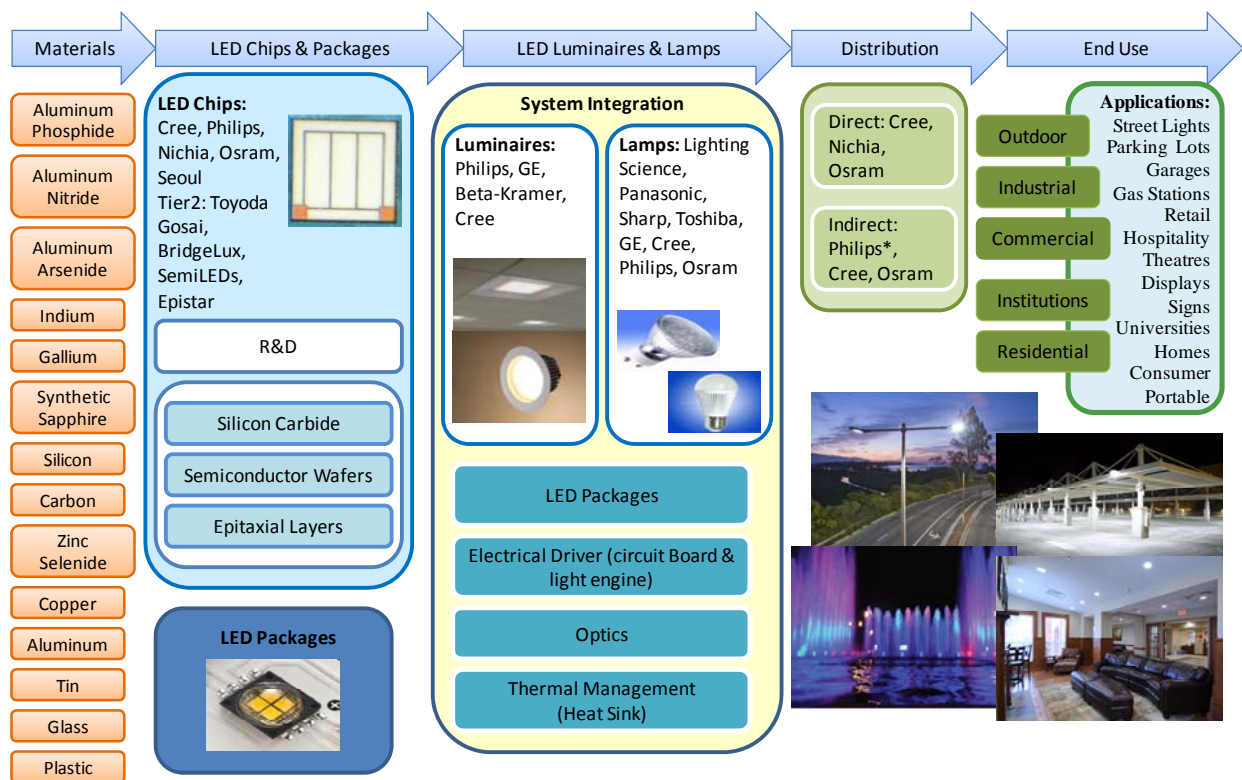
Materials

LED Chips & Packages

LED Luminaires & Lamps

Distribution

End Use

Aluminum Phosphide

Aluminum Nitride

Aluminum Arsenide

Indium

Gallium

Synthetic Sapphire

Silicon

Carbon

Zinc Selenide

Copper

Aluminum

Tin

Glass

Plastic

LED Chips: Cree, Philips, Nichia, Osram, Seoul Tier2: Toyoda Gosai, BridgeLux, SemiLEDs, Epistar

R&D

Silicon Carbide

Semiconductor Wafers

Epitaxial Layers

LED Packages

System Integration

Luminaires: Philips, GE, Beta-Kramer, Cree

Lamps: Lighting Science, Panasonic, Sharp, Toshiba, GE, Cree, Philips, Osram

LED Packages

Electrical Driver (circuit Board & light engine)

Optics

Thermal Management (Heat Sink)

Direct: Cree, Nichia, Osram

Indirect: Philips*, Cree, Osram

Outdoor

Industrial

Commercial

Institutions

Residential

Applications:
Street Lights
Parking Lots
Garages
Gas Stations
Retail
Hospitality
Theatres
Displays
Signs
Universities
Homes
Consumer
Portable